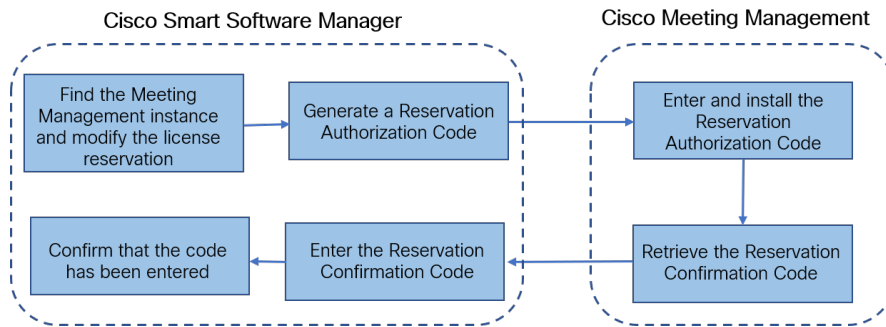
Cisco Smart Software Manager

Find the Meeting Management instance and modify the license reservation

Generate a Reservation Authorization Code

Confirm that the code has been entered

Enter the Reservation Confirmation Code

Cisco Meeting Management

Enter and install the Reservation Authorization Code

Retrieve the Reservation Confirmation Code